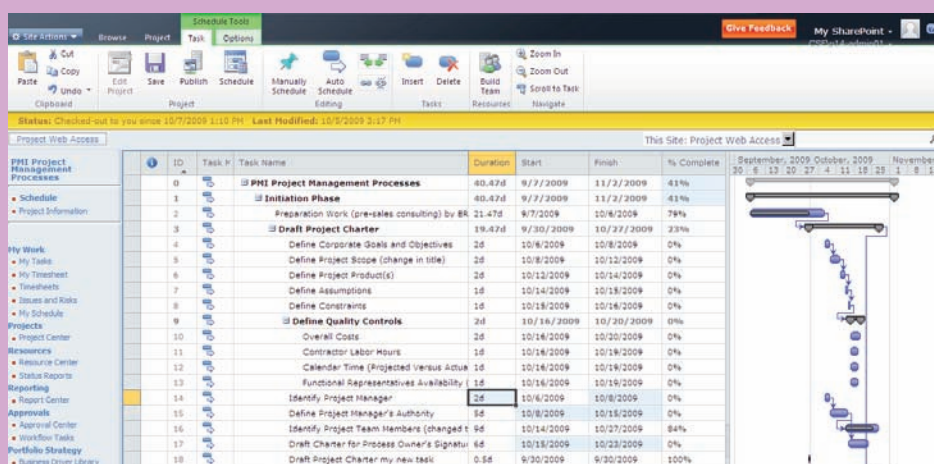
Site Actions · Browse · Project · Schedule Tools · Task · Options

Give Feedback · My SharePoint · CSPn14-admin01

Paste · Cut · Copy · Undo · Clipboard
Edit Project · Save · Publish · Schedule · Project
Manually Schedule · Auto Schedule · Editing
Insert · Delete · Tasks
Build Team · Resources
Zoom In · Zoom Out · Scroll to Task · Navigate

Status: Checked-out to you since 10/7/2009 1:10 PM Last Modified: 10/5/2009 3:17 PM

Project Web Access

This Site: Project Web Access

PMI Project Management Processes
• Schedule
• Project Information

My Work
• My Tasks
• My Timesheet
• Timesheets
• Issues and Risks
• My Schedule
Projects
• Project Center
Resources
• Resource Center
• Status Reports
Reporting
• Report Center
Approvals
• Approval Center
• Workflow Tasks
Portfolio Strategy
• Business Driver Library

| ID | Task Name | Duration | Start | Finish | % Complete |
|---|---|---|---|---|---|
| 0 | PMI Project Management Processes | 40.47d | 9/7/2009 | 11/2/2009 | 41% |
| 1 | Initiation Phase | 40.47d | 9/7/2009 | 11/2/2009 | 41% |
| 2 | Preparation Work (pre-sales consulting) by BR | 21.47d | 9/7/2009 | 10/6/2009 | 78% |
| 3 | Draft Project Charter | 19.47d | 9/30/2009 | 10/27/2009 | 23% |
| 4 | Define Corporate Goals and Objectives | 2d | 10/6/2009 | 10/8/2009 | 0% |
| 5 | Define Project Scope (change in title) | 2d | 10/8/2009 | 10/12/2009 | 0% |
| 6 | Define Project Product(s) | 2d | 10/12/2009 | 10/14/2009 | 0% |
| 7 | Define Assumptions | 1d | 10/14/2009 | 10/15/2009 | 0% |
| 8 | Define Constraints | 1d | 10/15/2009 | 10/16/2009 | 0% |
| 9 | Define Quality Controls | 2d | 10/16/2009 | 10/20/2009 | 0% |
| 10 | Overall Costs | 2d | 10/16/2009 | 10/20/2009 | 0% |
| 11 | Contractor Labor Hours | 1d | 10/16/2009 | 10/19/2009 | 0% |
| 12 | Calendar Time (Projected Versus Actua | 1d | 10/16/2009 | 10/19/2009 | 0% |
| 13 | Functional Representatives Availability ( | 1d | 10/16/2009 | 10/19/2009 | 0% |
| 14 | Identify Project Manager | 2d | 10/6/2009 | 10/8/2009 | 0% |
| 15 | Identify Project Manager's Authority | 5d | 10/8/2009 | 10/15/2009 | 0% |
| 16 | Identify Project Team Members (changed t | 9d | 10/14/2009 | 10/27/2009 | 84% |
| 17 | Draft Charter for Process Owner's Signatu | 6d | 10/15/2009 | 10/23/2009 | 0% |
| 18 | Draft Project Charter my new task | 0.5d | 9/30/2009 | 9/30/2009 | 100% |

September, 2009 October, 2009 November
30 6 13 20 27 4 11 18 25 1 8 1